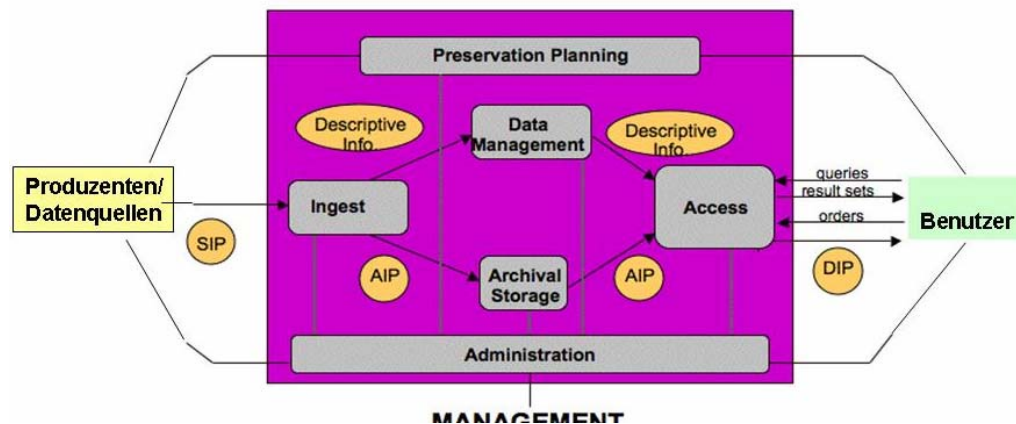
Preservation Planning

Descriptive Info.

Data Management

Descriptive Info.

Produzenten/ Datenquellen

Ingest

Access

queries

result sets

orders

Benutzer

SIP

AIP

Archival Storage

AIP

DIP

Administration

MANAGEMENT